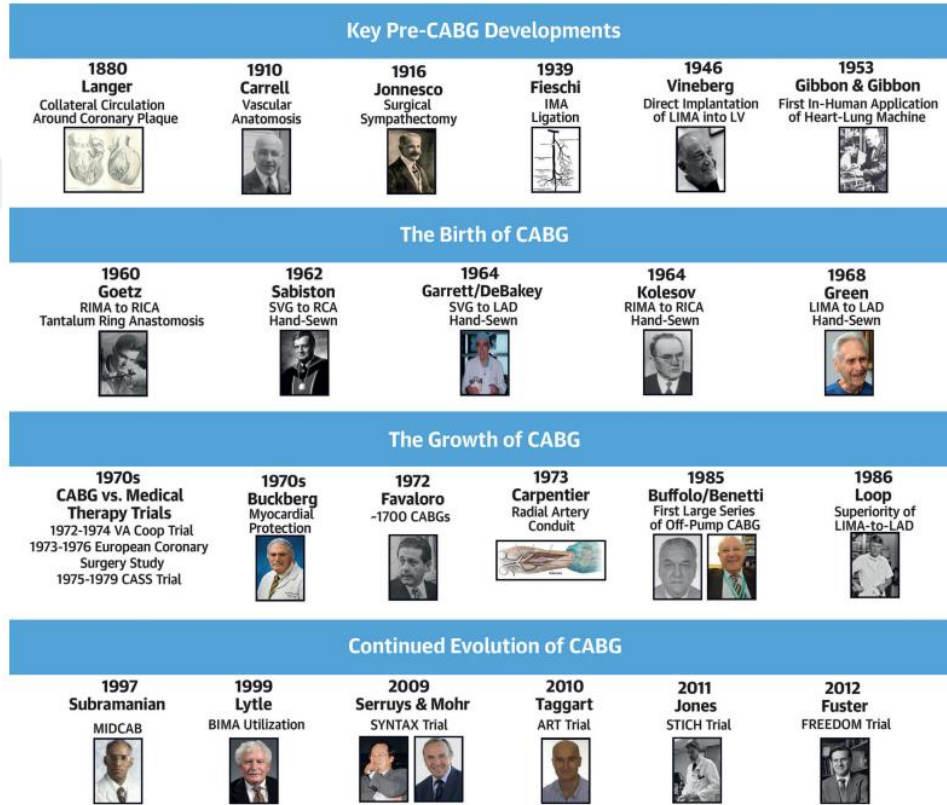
Key Pre-CABG Developments

1880
Langer
Collateral Circulation Around Coronary Plaque

1910
Carrell
Vascular Anatomosis

1916
Jonnesco
Surgical Sympathectomy

1939
Fieschi
IMA Ligation

1946
Vineberg
Direct Implantation of LIMA into LV

1953
Gibbon & Gibbon
First In-Human Application of Heart-Lung Machine

The Birth of CABG

1960
Goetz
RIMA to RICA
Tantalum Ring Anastomosis

1962
Sabiston
SVG to RCA
Hand-Sewn

1964
Garrett/DeBakey
SVG to LAD
Hand-Sewn

1964
Kolesov
RIMA to RICA
Hand-Sewn

1968
Green
LIMA to LAD
Hand-Sewn

The Growth of CABG

1970s
CABG vs. Medical Therapy Trials
1972-1974 VA Coop Trial
1973-1976 European Coronary Surgery Study
1975-1979 CASS Trial

1970s
Buckberg
Myocardial Protection

1972
Favaloro
~1700 CABGs

1973
Carpentier
Radial Artery Conduit

1985
Buffolo/Benetti
First Large Series of Off-Pump CABG

1986
Loop
Superiority of LIMA-to-LAD

Continued Evolution of CABG

1997
Subramanian
MIDCAB

1999
Lytle
BIMA Utilization

2009
Serruys & Mohr
SYNTAX Trial

2010
Taggart
ART Trial

2011
Jones
STICH Trial

2012
Fuster
FREEDOM Trial